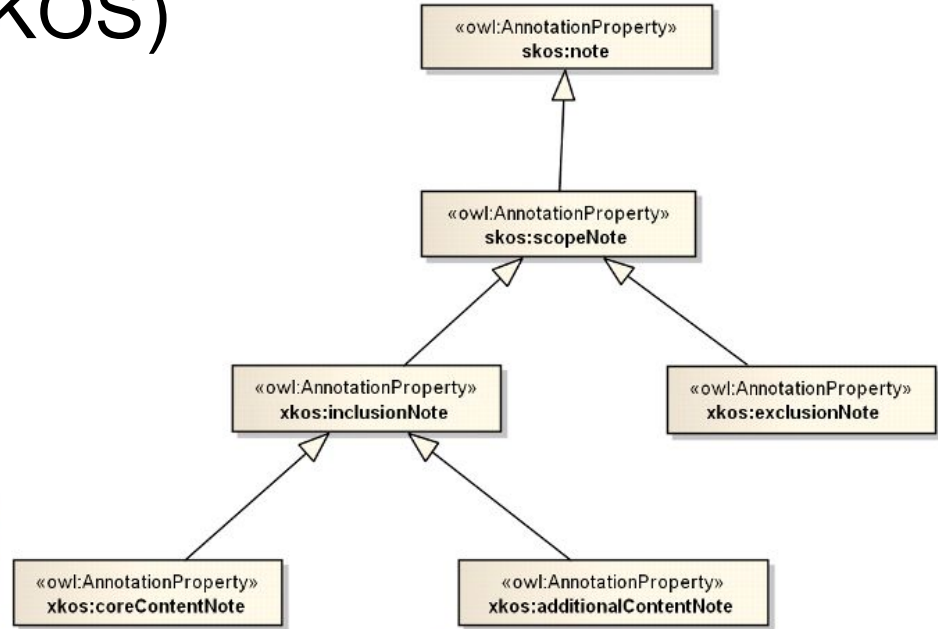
KOS)

«owl:AnnotationProperty»
skos:note

«owl:AnnotationProperty»
skos:scopeNote

«owl:AnnotationProperty»
xkos:inclusionNote

«owl:AnnotationProperty»
xkos:exclusionNote

«owl:AnnotationProperty»
xkos:coreContentNote

«owl:AnnotationProperty»
xkos:additionalContentNote